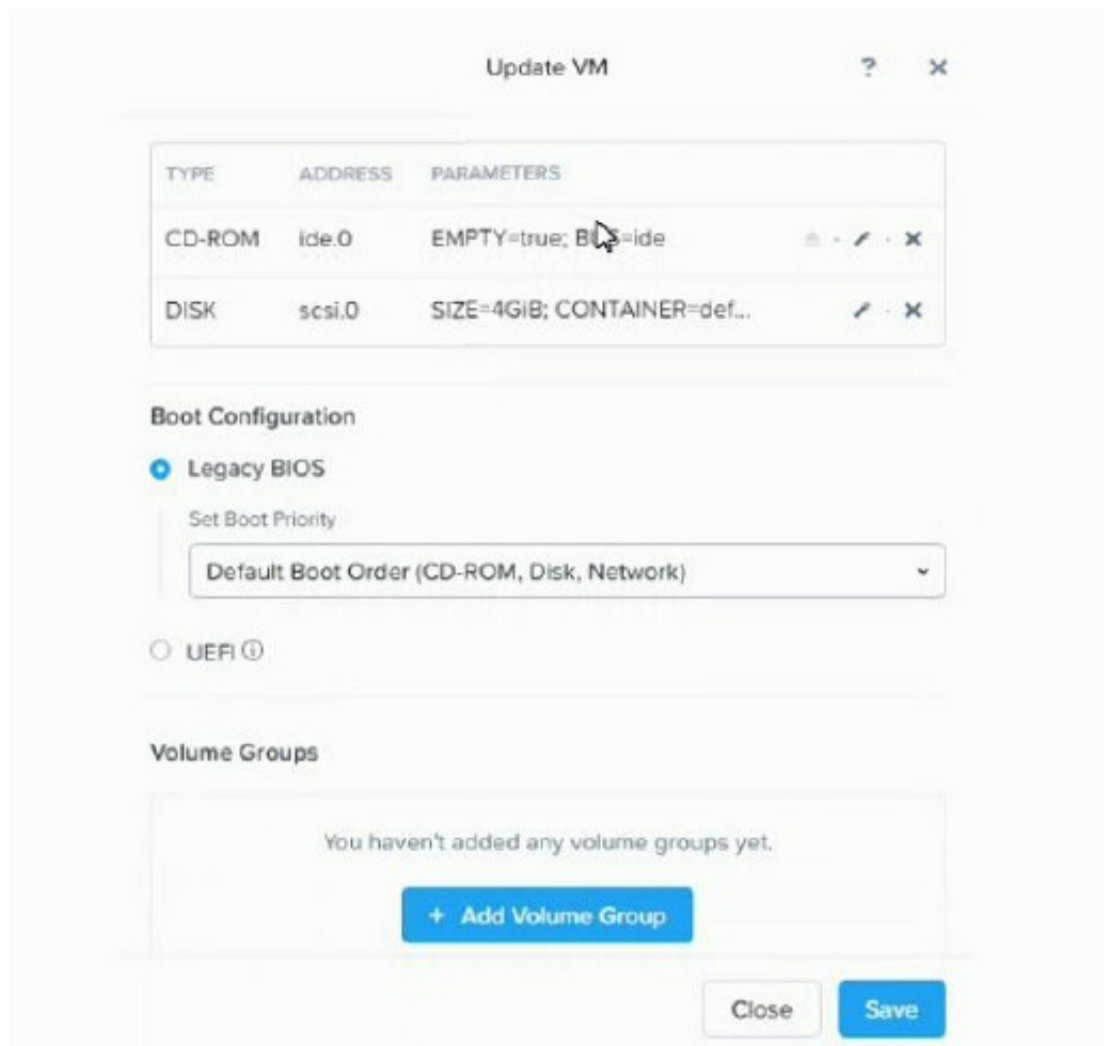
Update VM

?

×

| TYPE | ADDRESS | PARAMETERS |
|---|---|---|
| CD-ROM | ide.0 | EMPTY=true; B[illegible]=ide |
| DISK | scsi.0 | SIZE=4GiB; CONTAINER=def... |

Boot Configuration

Legacy BIOS

Set Boot Priority

Default Boot Order (CD-ROM, Disk, Network)

UEFI

Volume Groups

You haven't added any volume groups yet.

+ Add Volume Group

Close

Save